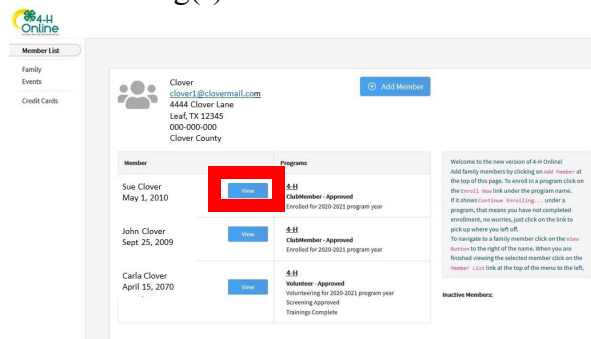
4-H Online

Member List

Family
Events
Credit Cards

Clover
clover1@clovermail.com
4444 Clover Lane
Leaf, TX 12345
000-000-000
Clover County

Add Member

| Member | | Programs |
|---|---|---|
| Sue Clover May 1, 2010 | View | 4-H ClubMember - Approved Enrolled for 2020-2021 program year |
| John Clover Sept 25, 2009 | View | 4-H ClubMember - Approved Enrolled for 2020-2021 program year |
| Carla Clover April 15, 2070 | View | 4-H Volunteer - Approved Volunteering for 2020-2021 program year Screening Approved Trainings Complete |

Welcome to the new version of 4-H Online! Add family members by clicking on Add Member at the top of this page. To enroll in a program click on the Enroll Now link under the program name. If it shows Continue Enrolling... under a program, that means you have not completed enrollment, no worries, just click on the link to pick up where you left off. To navigate to a family member click on the View Button to the right of the name. When you are finished viewing the selected member click on the Member List link at the top of the menu to the left.

Inactive Members: